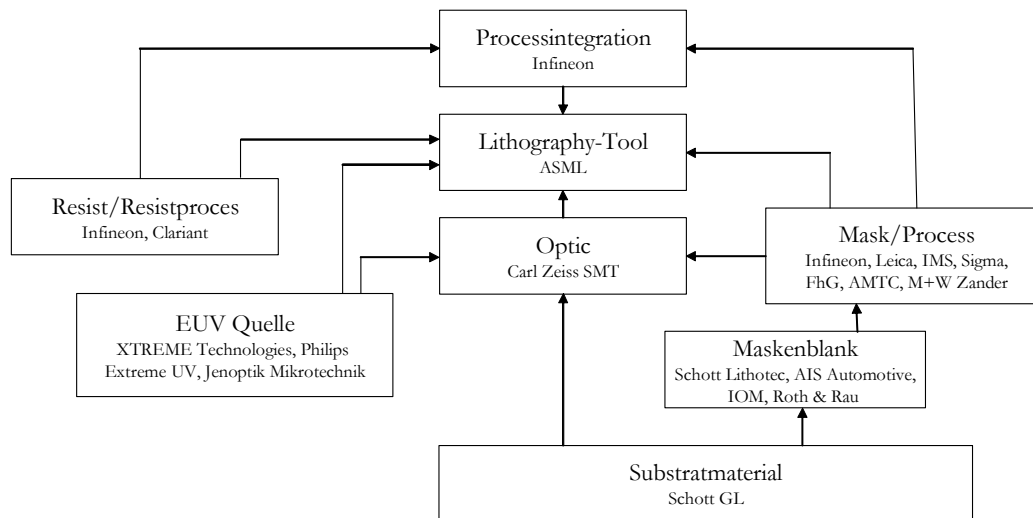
Processintegration
Infineon

Lithography-Tool
ASML

Resist/Resistproces
Infineon, Clariant

Optic
Carl Zeiss SMT

Mask/Process
Infineon, Leica, IMS, Sigma, FhG, AMTC, M+W Zander

EUV Quelle
XTREME Technologies, Philips Extreme UV, Jenoptik Mikrotechnik

Maskenblank
Schott Lithotec, AIS Automotive, IOM, Roth & Rau

Substratmaterial
Schott GL